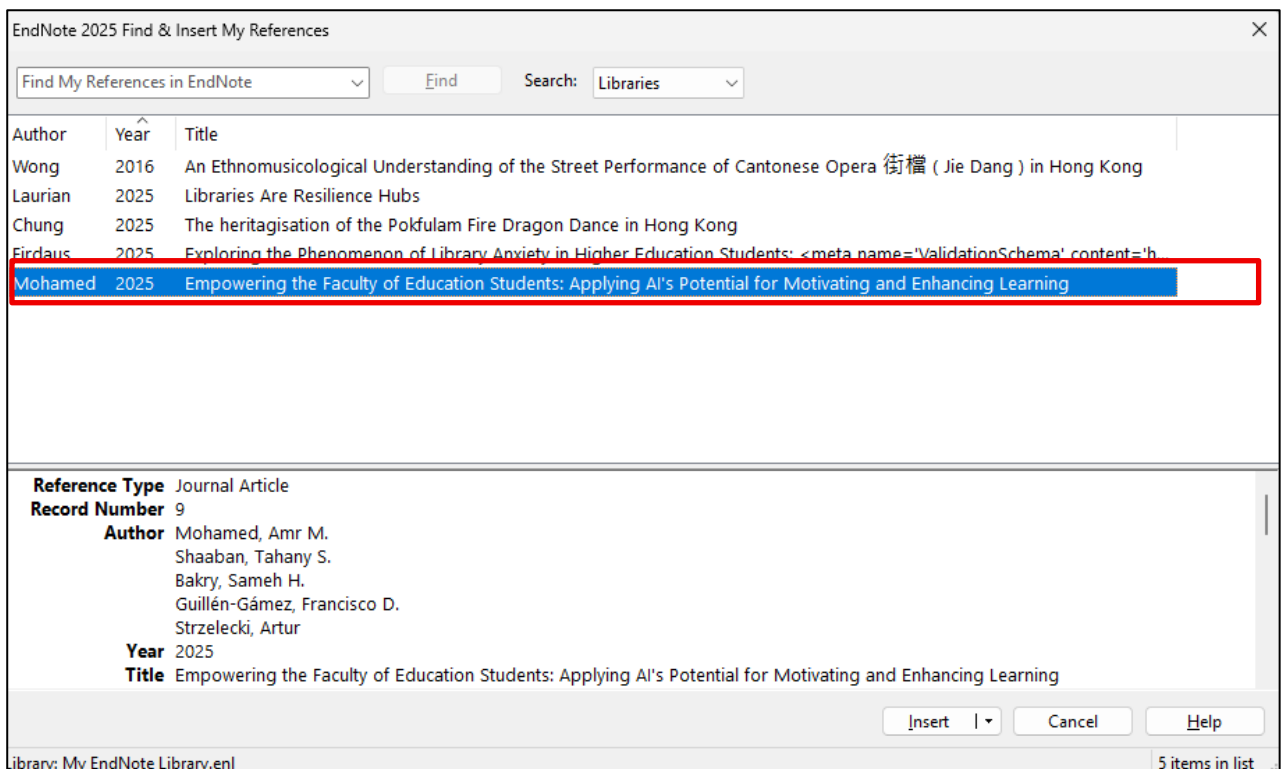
EndNote 2025 Find & Insert My References

Find My References in EndNote

Find

Search: Libraries

| Author | Year | Title |
|---|---|---|
| Wong | 2016 | An Ethnomusicological Understanding of the Street Performance of Cantonese Opera 街檔 ( Jie Dang ) in Hong Kong |
| Laurian | 2025 | Libraries Are Resilience Hubs |
| Chung | 2025 | The heritagisation of the Pokfulam Fire Dragon Dance in Hong Kong |
| Firdaus | 2025 | Exploring the Phenomenon of Library Anxiety in Higher Education Students: <meta name='ValidationSchema' content='h... |
| Mohamed | 2025 | Empowering the Faculty of Education Students: Applying AI's Potential for Motivating and Enhancing Learning |

Reference Type Journal Article
Record Number 9
Author Mohamed, Amr M.
Shaaban, Tahany S.
Bakry, Sameh H.
Guillén-Gámez, Francisco D.
Strzelecki, Artur
Year 2025
Title Empowering the Faculty of Education Students: Applying AI's Potential for Motivating and Enhancing Learning

Insert

Cancel

Help

Library: My EndNote Library.enl

5 items in list